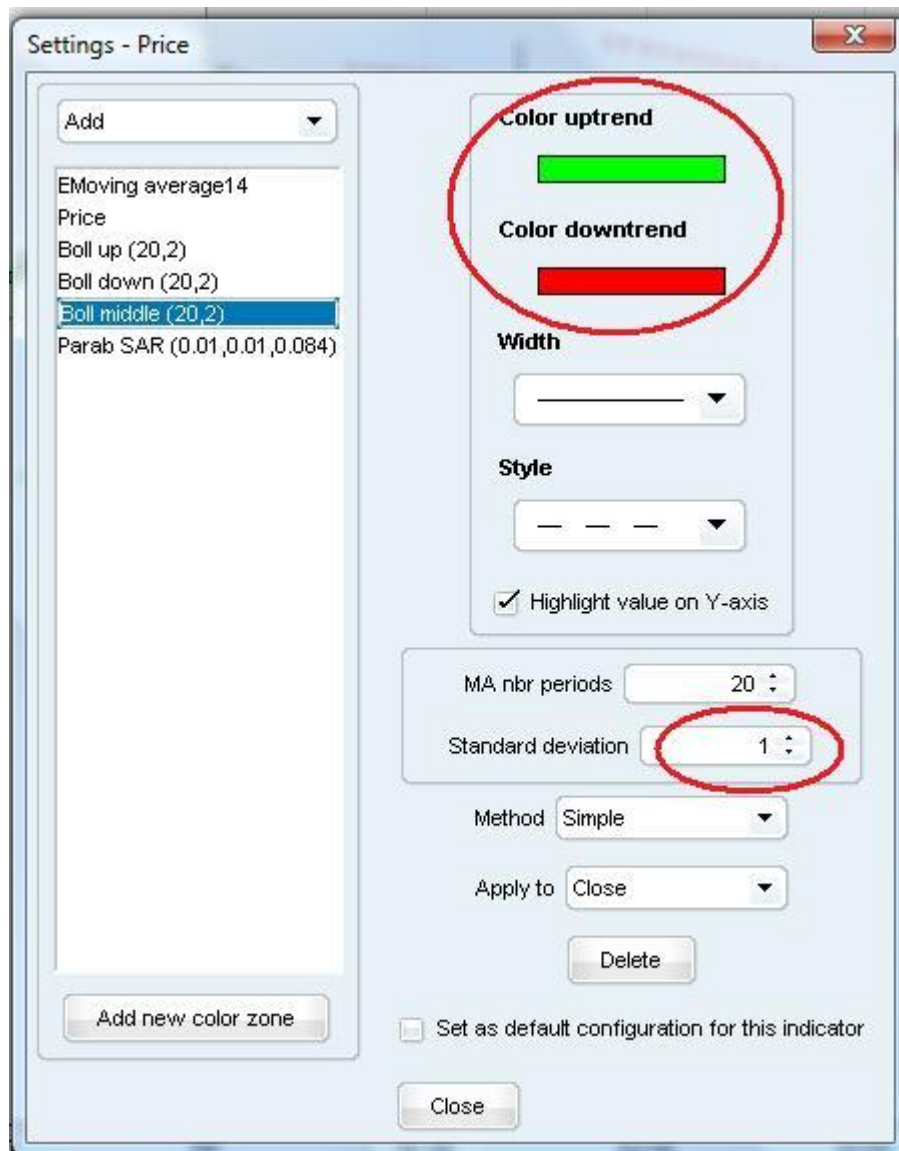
Settings - Price

Add

EMoving average14
Price
Boll up (20,2)
Boll down (20,2)
Boll middle (20,2)
Parab SAR (0.01,0.01,0.084)

Add new color zone

Color uptrend

Color downtrend

Width

Style

Highlight value on Y-axis

MA nbr periods 20

Standard deviation 1

Method Simple

Apply to Close

Delete

Set as default configuration for this indicator

Close